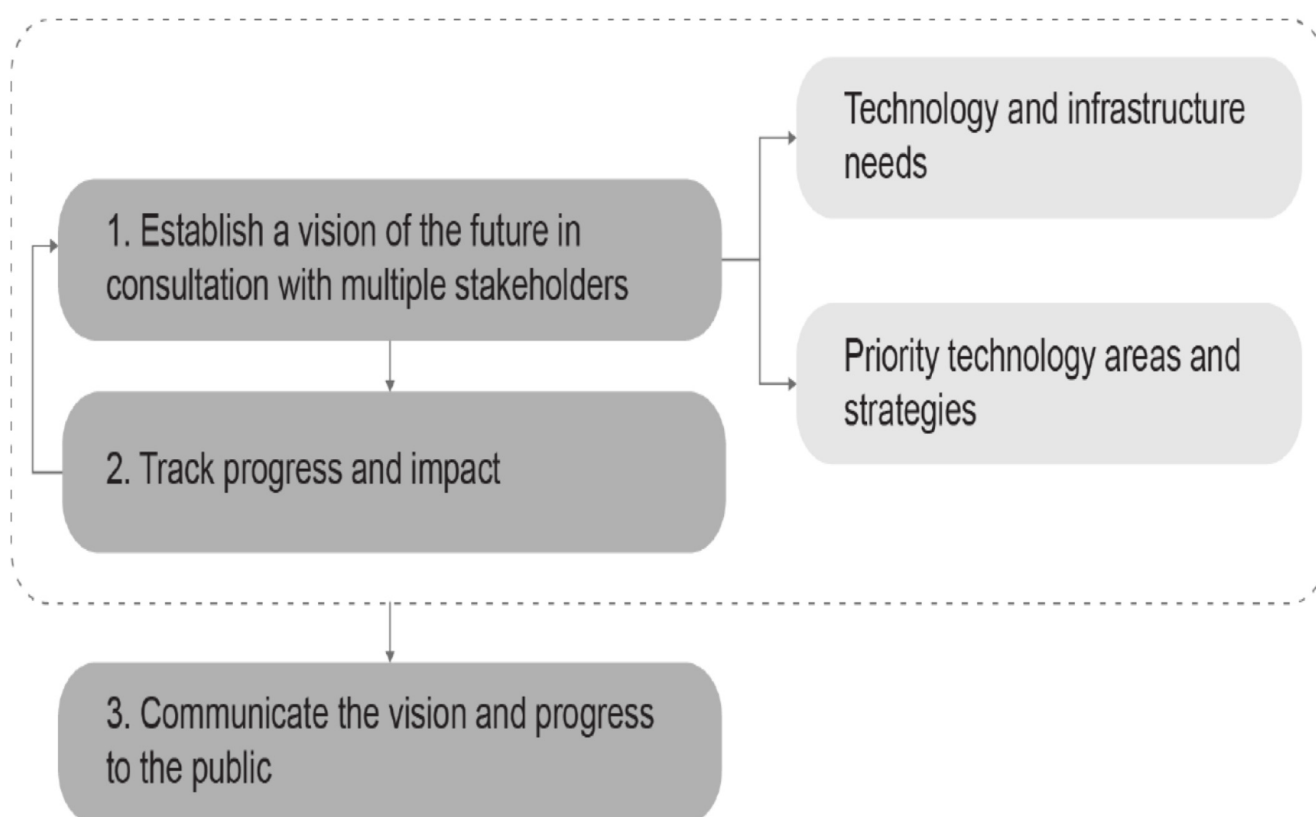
1. Establish a vision of the future in consultation with multiple stakeholders

Technology and infrastructure needs

Priority technology areas and strategies

2. Track progress and impact

3. Communicate the vision and progress to the public